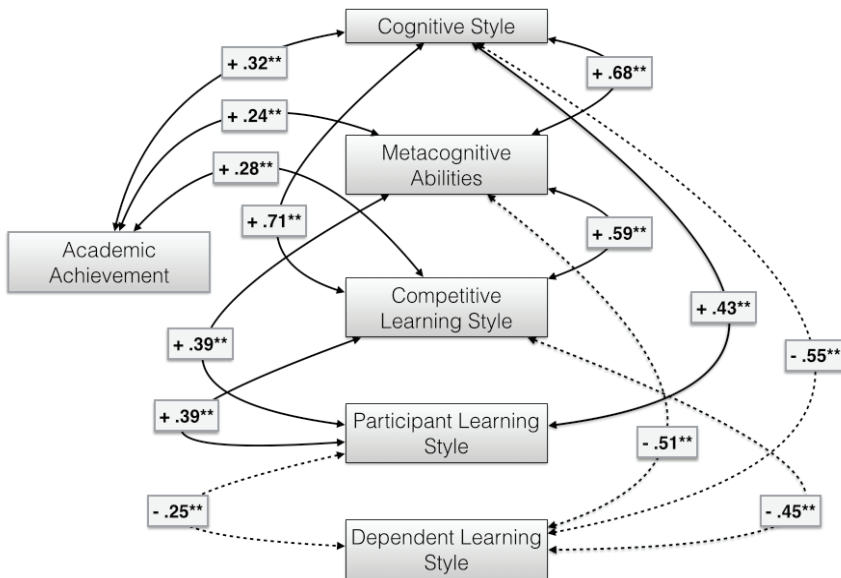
Cognitive Style

+ .32**

+ .68**

+ .24**

Metacognitive Abilities

+ .28**

+ .71**

Academic Achievement

+ .59**

Competitive Learning Style

+ .43**

+ .39**

- .55**

+ .39**

Participant Learning Style

- .51**

- .25**

- .45**

Dependent Learning Style